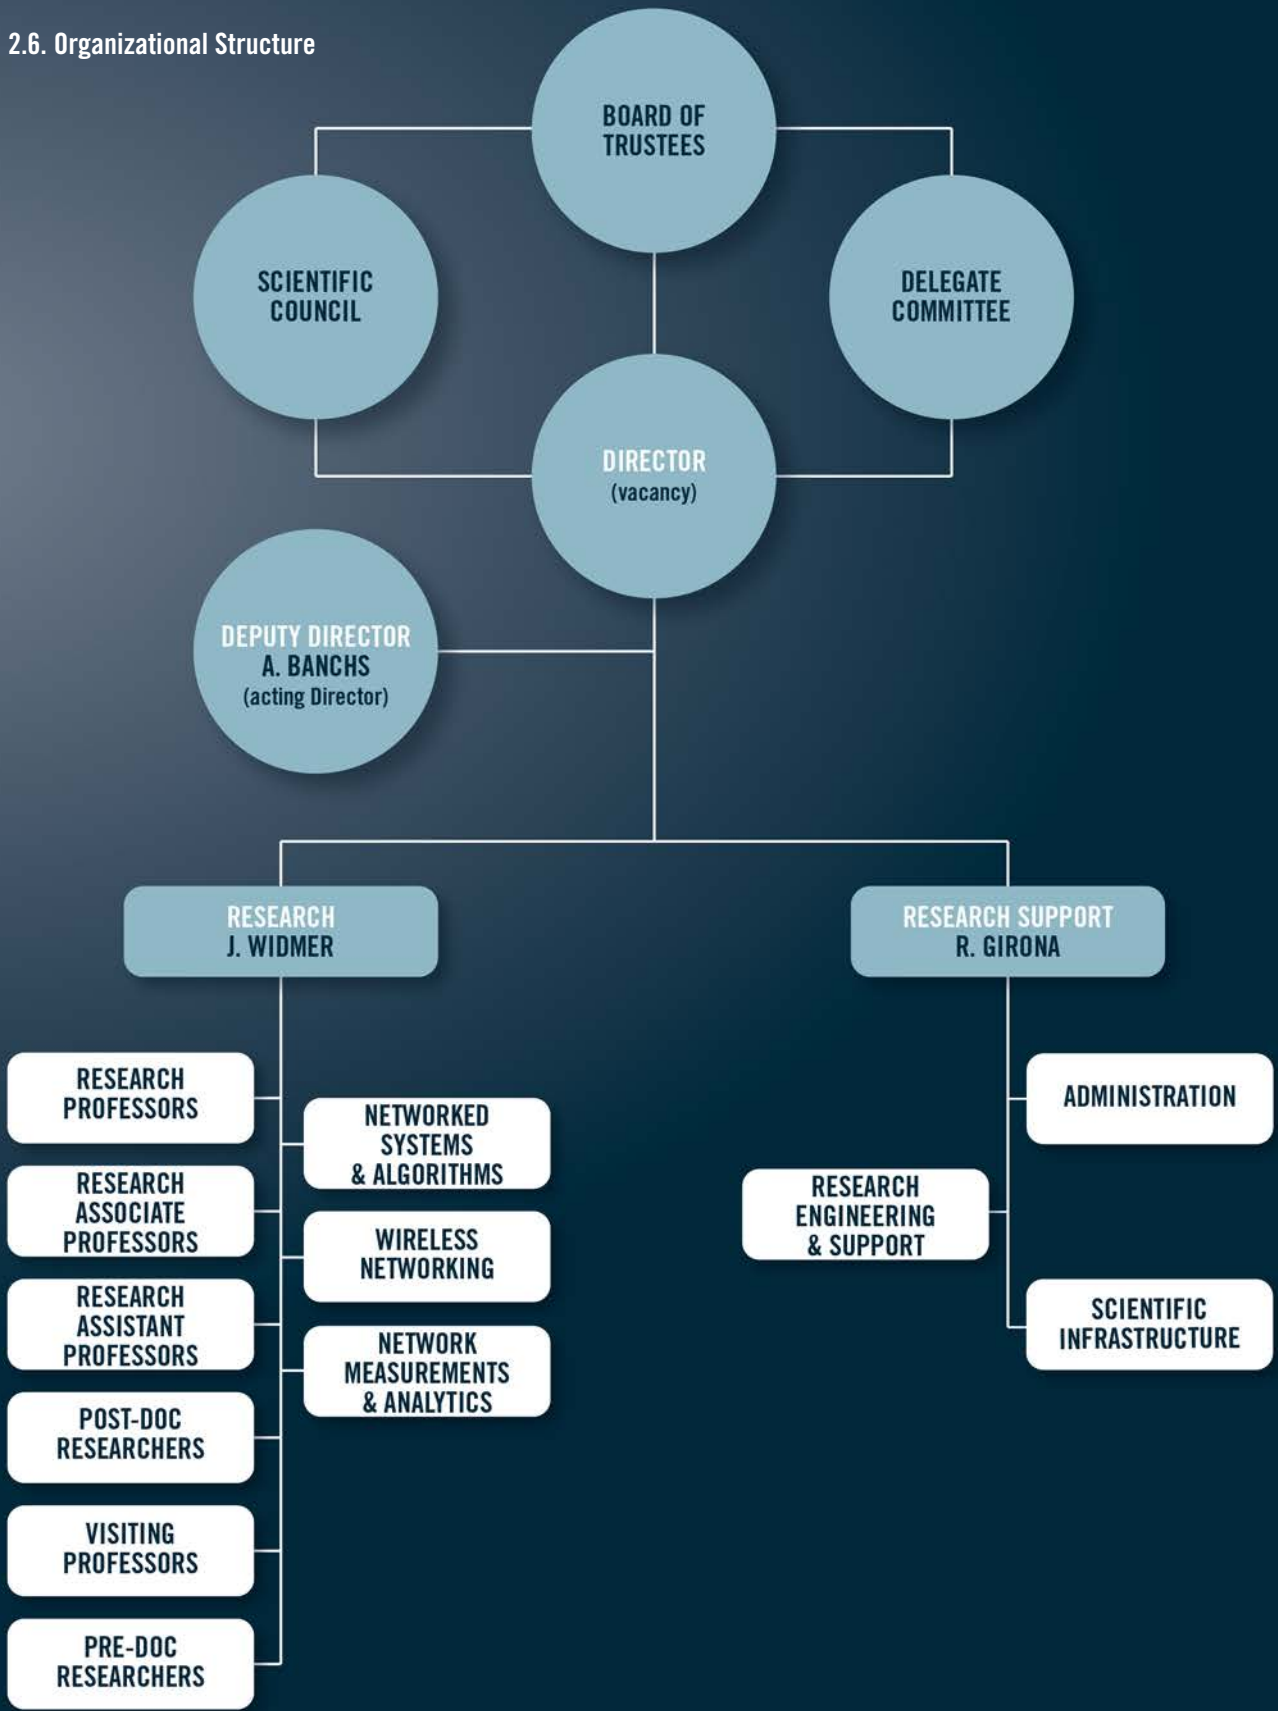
2.6. Organizational Structure

BOARD OF TRUSTEES

SCIENTIFIC COUNCIL

DELEGATE COMMITTEE

DIRECTOR (vacancy)

DEPUTY DIRECTOR A. BANCHS (acting Director)

RESEARCH J. WIDMER

RESEARCH SUPPORT R. GIRONA

RESEARCH PROFESSORS

RESEARCH ASSOCIATE PROFESSORS

RESEARCH ASSISTANT PROFESSORS

POST-DOC RESEARCHERS

VISITING PROFESSORS

PRE-DOC RESEARCHERS

NETWORKED SYSTEMS & ALGORITHMS

WIRELESS NETWORKING

NETWORK MEASUREMENTS & ANALYTICS

ADMINISTRATION

RESEARCH ENGINEERING & SUPPORT

SCIENTIFIC INFRASTRUCTURE